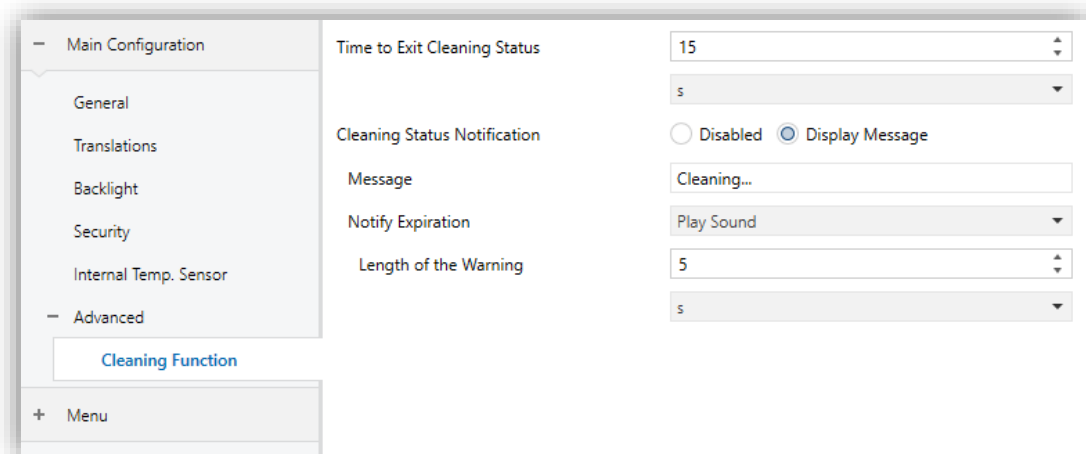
− Main Configuration

General

Translations

Backlight

Security

Internal Temp. Sensor

− Advanced

Cleaning Function

+ Menu

Time to Exit Cleaning Status | 15

s

Cleaning Status Notification | Disabled | Display Message

Message | Cleaning...

Notify Expiration | Play Sound

Length of the Warning | 5

s